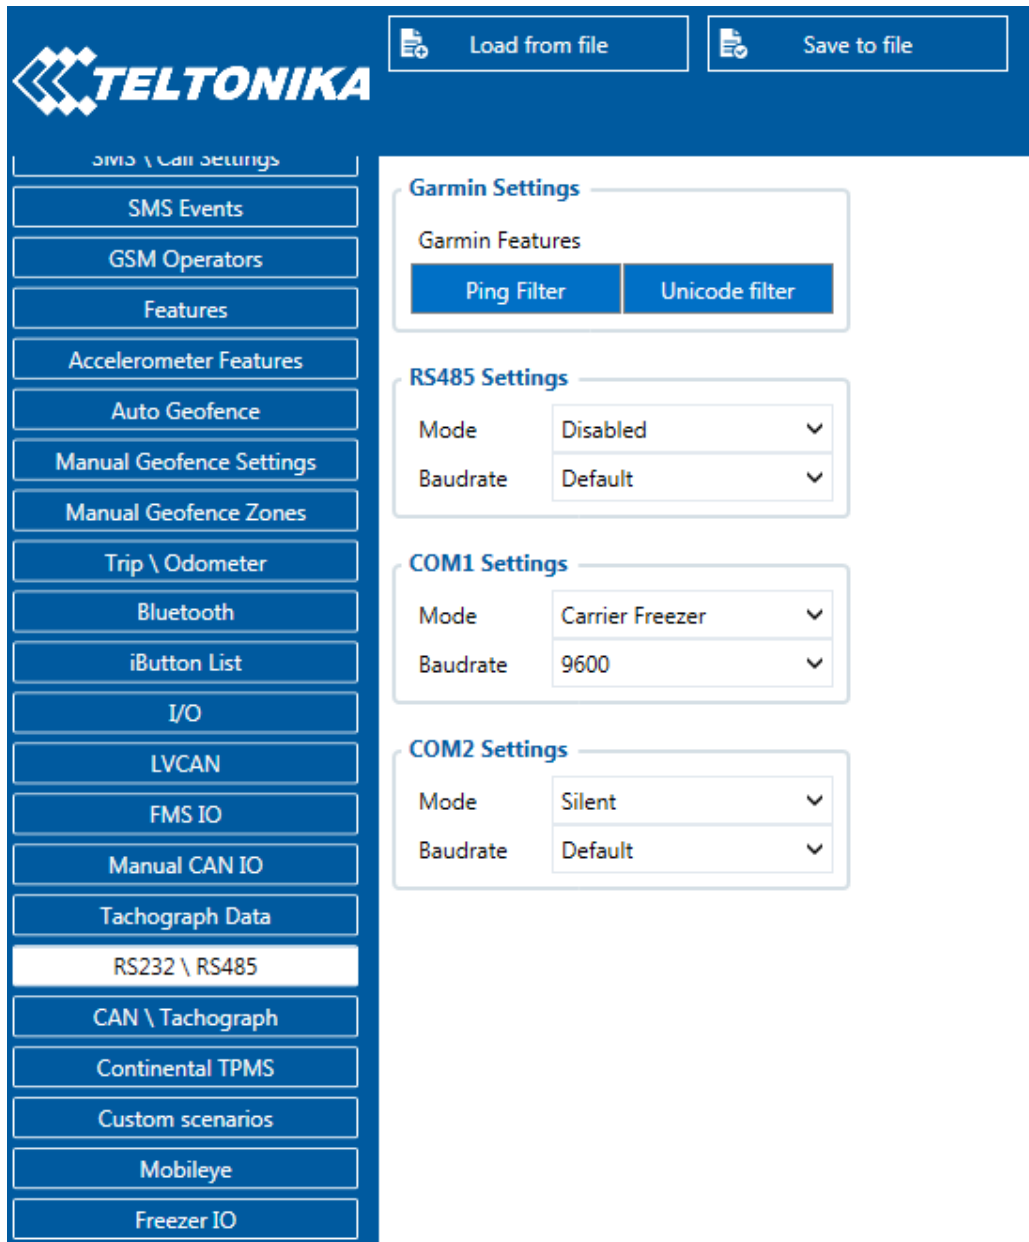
TELTONIKA

Load from file

Save to file

SMS \ Call Settings

SMS Events

GSM Operators

Features

Accelerometer Features

Auto Geofence

Manual Geofence Settings

Manual Geofence Zones

Trip \ Odometer

Bluetooth

iButton List

I/O

LVCAN

FMS IO

Manual CAN IO

Tachograph Data

RS232 \ RS485

CAN \ Tachograph

Continental TPMS

Custom scenarios

Mobileye

Freezer IO

Garmin Settings

Garmin Features

Ping Filter

Unicode filter

RS485 Settings

Mode Disabled

Baudrate Default

COM1 Settings

Mode Carrier Freezer

Baudrate 9600

COM2 Settings

Mode Silent

Baudrate Default